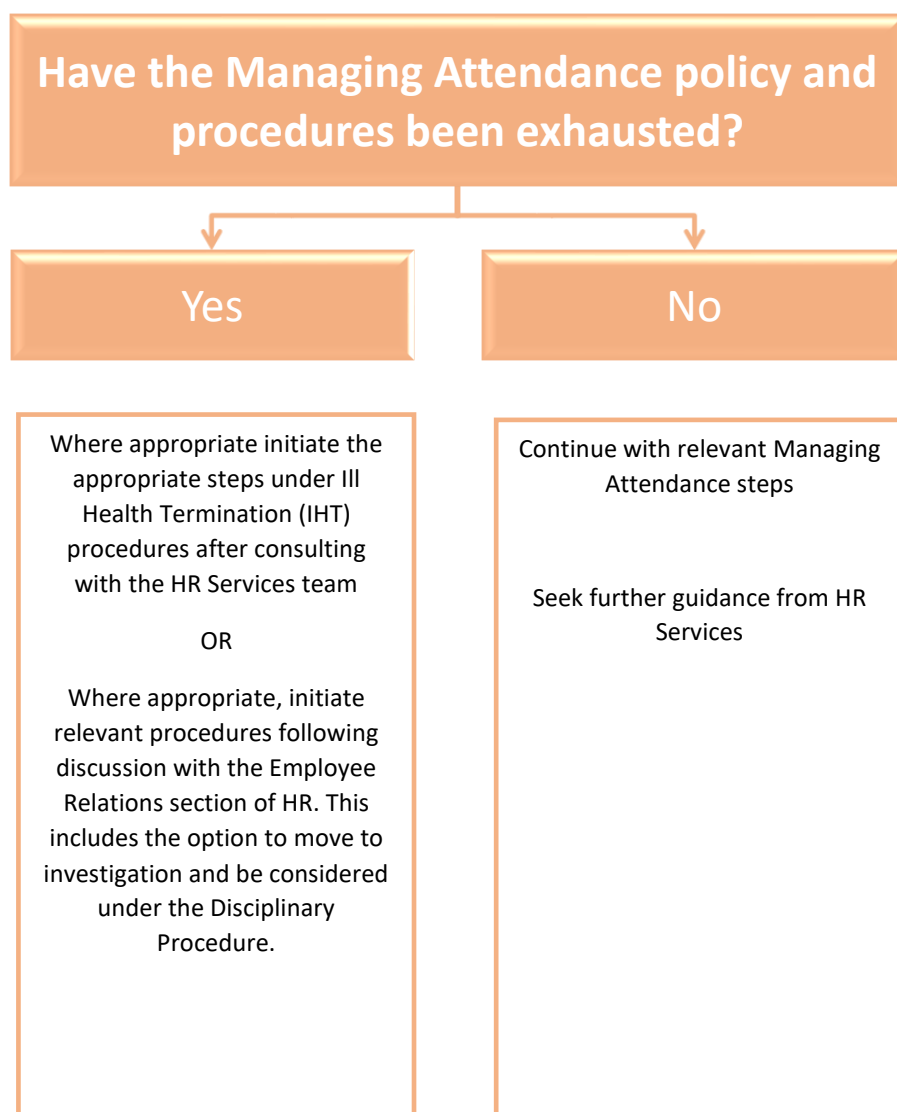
Have the Managing Attendance policy and procedures been exhausted?

Yes

No

Where appropriate initiate the appropriate steps under Ill Health Termination (IHT) procedures after consulting with the HR Services team

OR

Where appropriate, initiate relevant procedures following discussion with the Employee Relations section of HR. This includes the option to move to investigation and be considered under the Disciplinary Procedure.

Continue with relevant Managing Attendance steps

Seek further guidance from HR Services